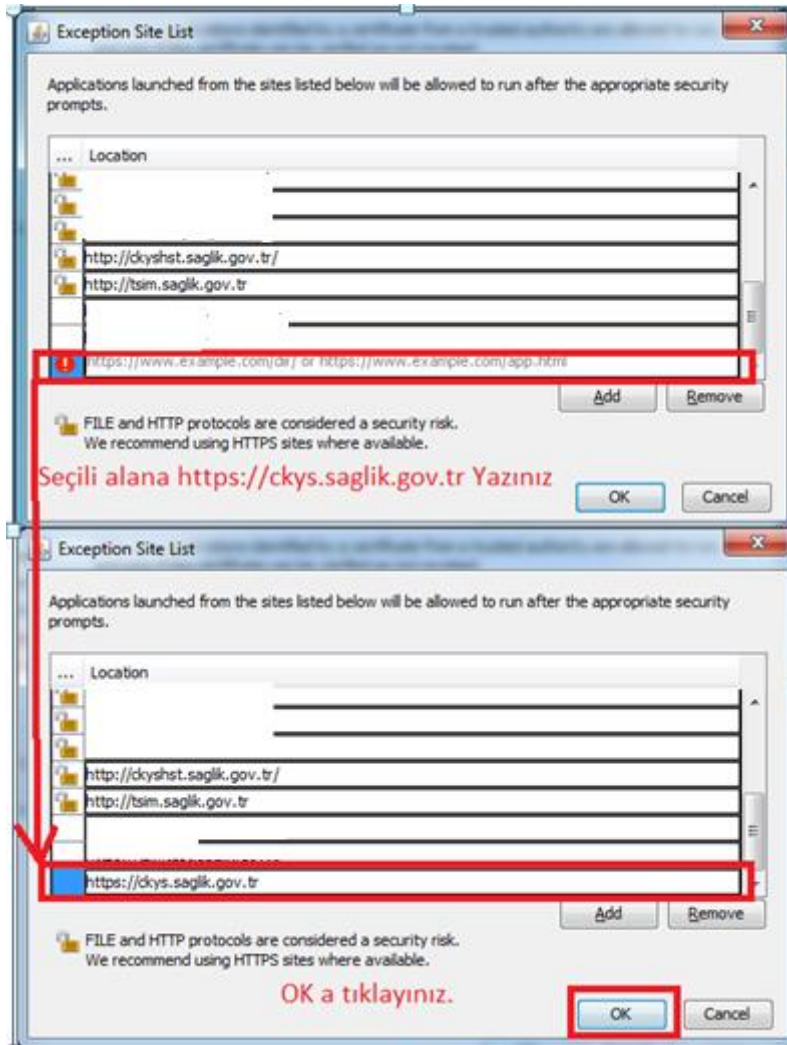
Exception Site List

Applications launched from the sites listed below will be allowed to run after the appropriate security prompts.

... Location

http://ckyshst.saglik.gov.tr/

http://tsim.saglik.gov.tr

https://www.example.com/dir/ or https://www.example.com/app.html

Add Remove

FILE and HTTP protocols are considered a security risk. We recommend using HTTPS sites where available.

Seçili alana https://ckys.saglik.gov.tr Yazınız

OK Cancel

Exception Site List

Applications launched from the sites listed below will be allowed to run after the appropriate security prompts.

... Location

http://ckyshst.saglik.gov.tr/

http://tsim.saglik.gov.tr

https://ckys.saglik.gov.tr

Add Remove

FILE and HTTP protocols are considered a security risk. We recommend using HTTPS sites where available.

OK a tıklayınız.

OK Cancel